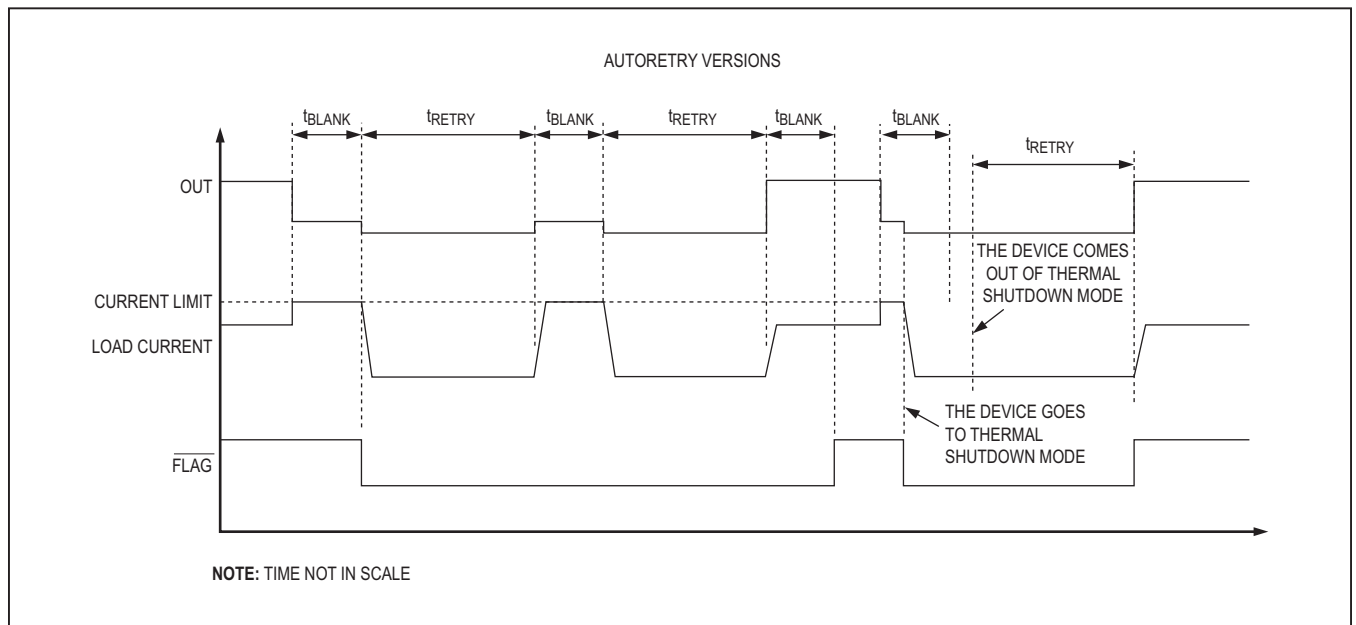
AUTORETRY VERSIONS

$t_{BLANK}$ $t_{RETRY}$ $t_{BLANK}$ $t_{RETRY}$ $t_{BLANK}$ $t_{BLANK}$ $t_{RETRY}$

OUT

CURRENT LIMIT

LOAD CURRENT

$\overline{FLAG}$

THE DEVICE COMES OUT OF THERMAL SHUTDOWN MODE

THE DEVICE GOES TO THERMAL SHUTDOWN MODE

**NOTE:** TIME NOT IN SCALE